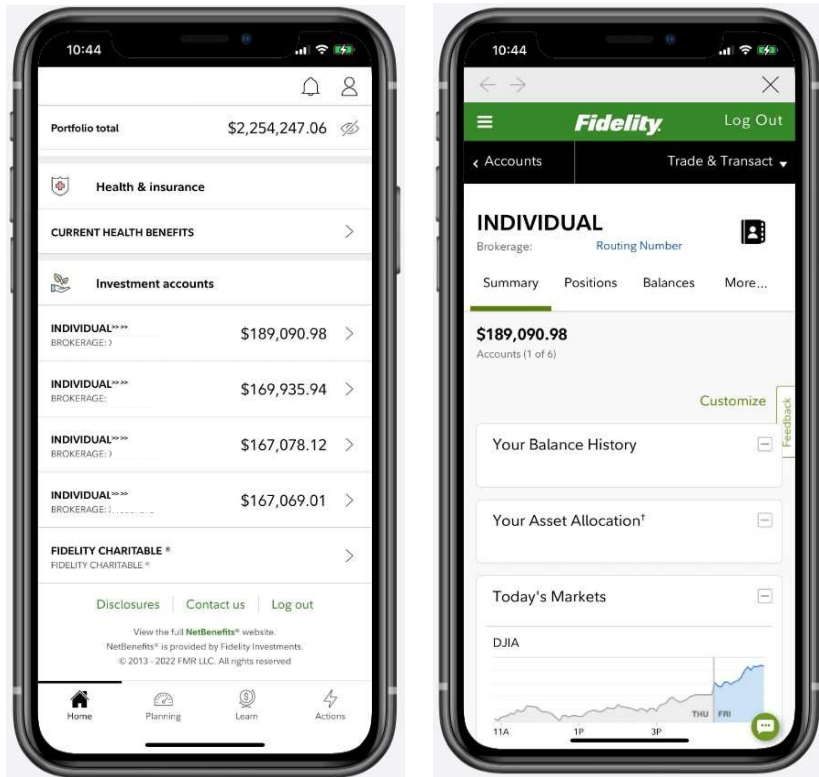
10:44

Portfolio total $2,254,247.06

Health & insurance

CURRENT HEALTH BENEFITS

Investment accounts

INDIVIDUAL
BROKERAGE: $189,090.98

INDIVIDUAL
BROKERAGE: $169,935.94

INDIVIDUAL
BROKERAGE: $167,078.12

INDIVIDUAL
BROKERAGE: $167,069.01

FIDELITY CHARITABLE ®
FIDELITY CHARITABLE ®

Disclosures | Contact us | Log out

View the full NetBenefits® website.
NetBenefits® is provided by Fidelity Investments.
© 2013 - 2022 FMR LLC. All rights reserved

Home Planning Learn Actions

10:44

Fidelity Log Out

‹ Accounts Trade & Transact

INDIVIDUAL
Brokerage: Routing Number

Summary Positions Balances More...

$189,090.98
Accounts (1 of 6)

Customize

Feedback

Your Balance History

Your Asset Allocation†

Today's Markets

DJIA

THU FRI

11A 1P 3P